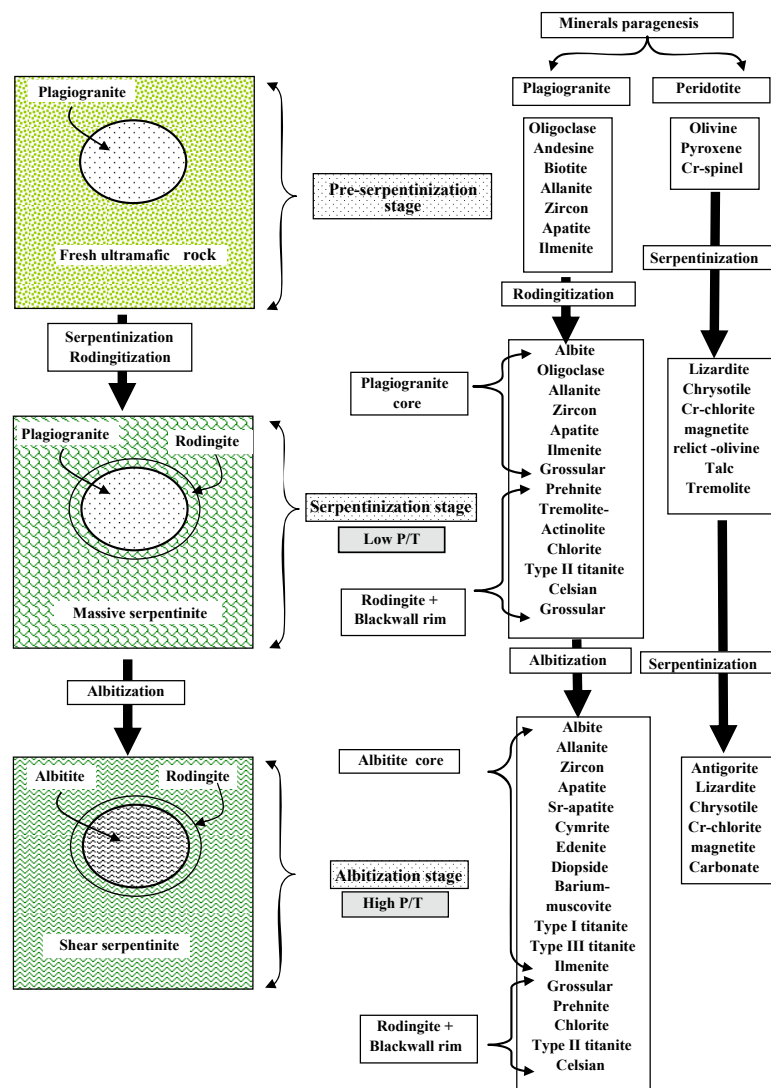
Minerals paragenesis

Plagiogranite

Peridotite

Plagiogranite

Fresh ultramafic rock

Pre-serpentinization stage

Oligoclase
Andesine
Biotite
Allanite
Zircon
Apatite
Ilmenite

Olivine
Pyroxene
Cr-spinel

Serpentinization

Rodingitization

Serpentinization
Rodingitization

Plagiogranite core

Albite
Oligoclase
Allanite
Zircon
Apatite
Ilmenite
Grossular
Prehnite
Tremolite-Actinolite
Chlorite
Type II titanite
Celsian
Grossular

Lizardite
Chrysotile
Cr-chlorite
magnetite
relict -olivine
Talc
Tremolite

Plagiogranite

Rodingite

Serpentinization stage

Low P/T

Rodingite + Blackwall rim

Massive serpentinite

Albitization

Serpentinization

Albitization

Albitite core

Albitite

Rodingite

Albite
Allanite
Zircon
Apatite
Sr-apatite
Cymrite
Edenite
Diopside
Barium-muscovite
Type I titanite
Type III titanite
Ilmenite
Grossular
Prehnite
Chlorite
Type II titanite
Celsian

Antigorite
Lizardite
Chrysotile
Cr-chlorite
magnetite
Carbonate

Albitization stage

High P/T

Shear serpentinite

Rodingite + Blackwall rim